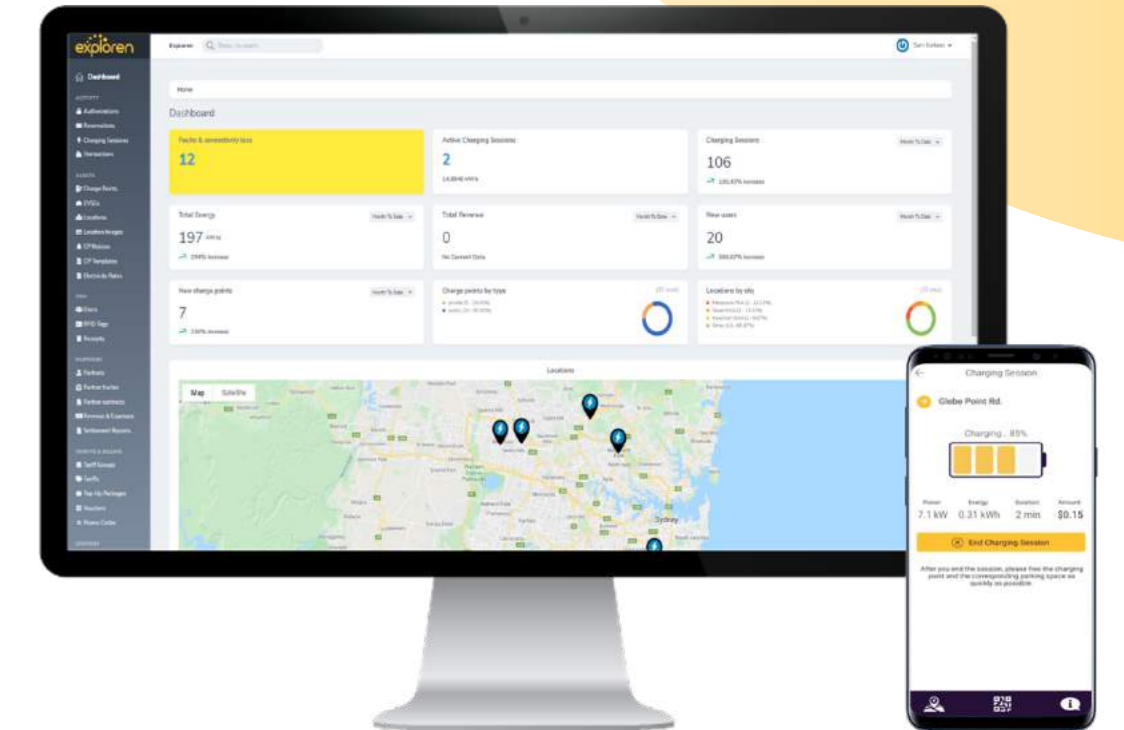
exploren

Explorer

Dashboard

Home

Dashboard

Faults & connectivity loss
12

Active Charging Sessions
2
14.8846 kWh

Charging Sessions
106
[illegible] increase

Total Energy
197 kWh
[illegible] increase

Total Revenue
0
No Current Data

New users
20
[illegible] increase

New charge points
7
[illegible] increase

Charge points by type

Locations by site

Locations

Map Satellite

Sydney

Charging Session

Glebe Point Rd.

Charging... 85%

Power 7.1 kW
Energy 0.31 kWh
Duration 2 min
Amount $0.15

End Charging Session

After you end the session, please free the charging point and the corresponding parking space as quickly as possible.